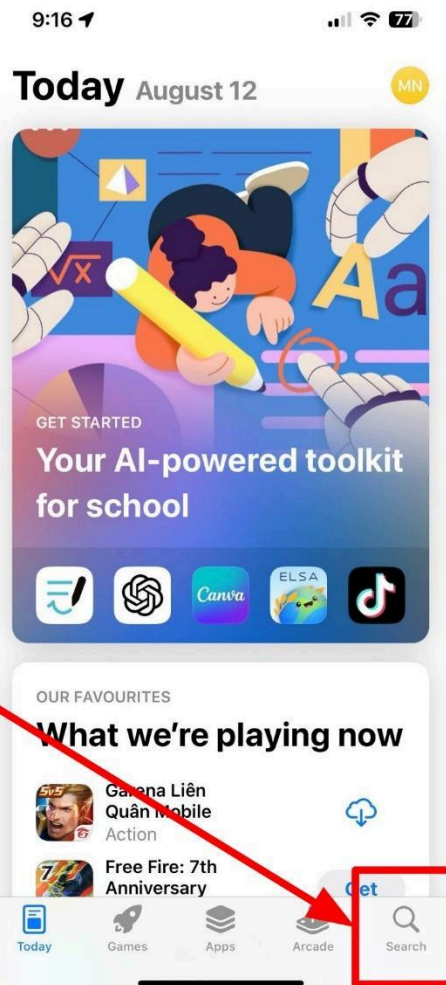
9:16

77

Today August 12

MN

$\sqrt{x}$

Aa

GET STARTED

Your AI-powered toolkit for school

Canva

ELSA

OUR FAVOURITES

What we're playing now

5v5

Garena Liên Quân Mobile

Action

Free Fire: 7th Anniversary

Get

Today

Games

Apps

Arcade

Search